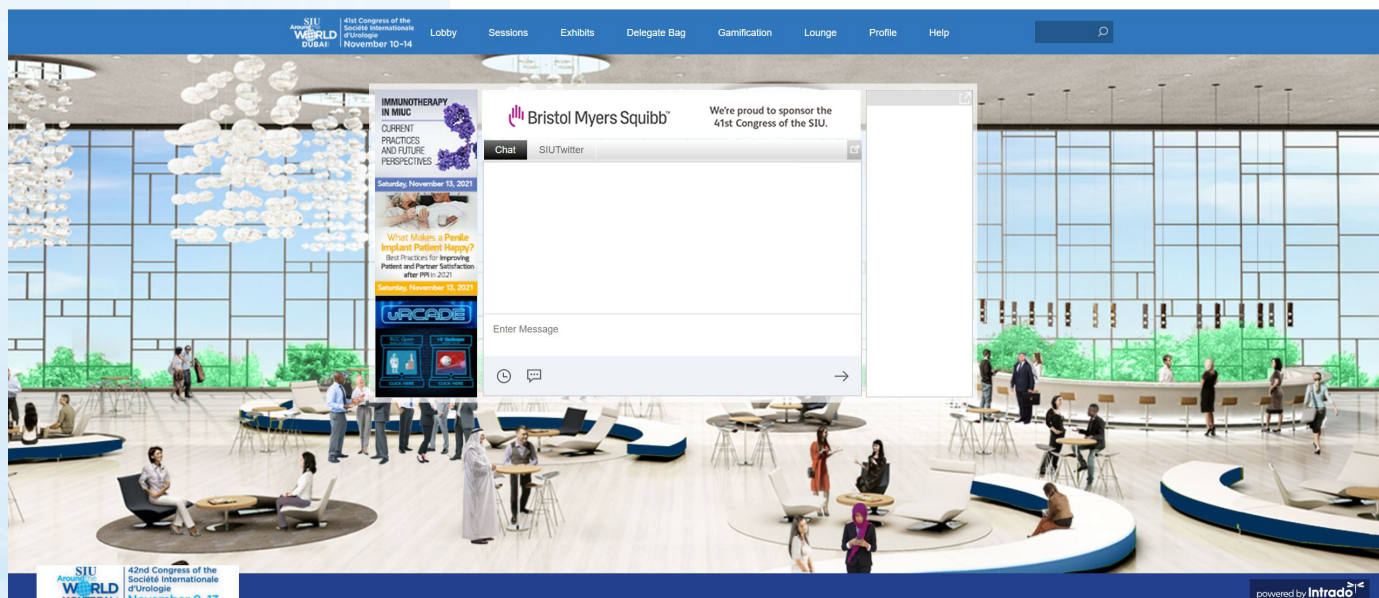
SIU Around the WORLD DUBAI 41st Congress of the Société Internationale d'Urologie November 10–14

Lobby Sessions Exhibits Delegate Bag Gamification Lounge Profile Help

IMMUNOTHERAPY IN MIUC
CURRENT PRACTICES AND FUTURE PERSPECTIVES
Saturday, November 13, 2021

What Makes a Penile Implant Patient Happy?
Best Practices for Improving Patient and Partner Satisfaction after PPI in 2021
Saturday, November 13, 2021

uRCADE
CLICK HERE CLICK HERE

Bristol Myers Squibb™ We're proud to sponsor the 41st Congress of the SIU.

Chat SIUTwitter

Enter Message

SIU Around the WORLD 42nd Congress of the Société Internationale d'Urologie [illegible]

powered by Intrado